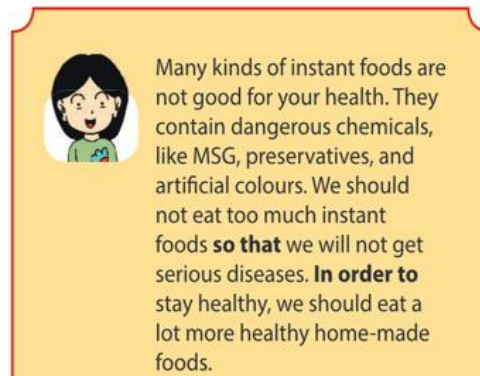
Many kinds of instant foods are not good for your health. They contain dangerous chemicals, like MSG, preservatives, and artificial colours. We should not eat too much instant foods **so that** we will not get serious diseases. **In order to** stay healthy, we should eat a lot more healthy home-made foods.